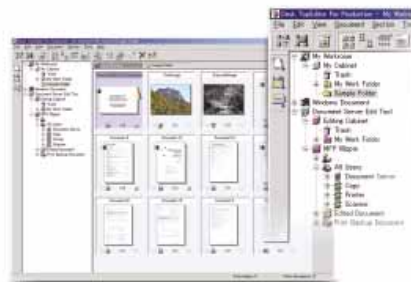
Desk Top Editor For Production - Ms Works
Edit View Document Section

My Workspace
My Cabinet
Trash
My Work Folder
Sample Folder
Windows Document
Document Server Edit Tool
Editing Cabinet
Trash
My Work Folder
MFP Shape
All Users
Document Server
Copy
Printer
Scanner
Edited Document
Print Backup Document